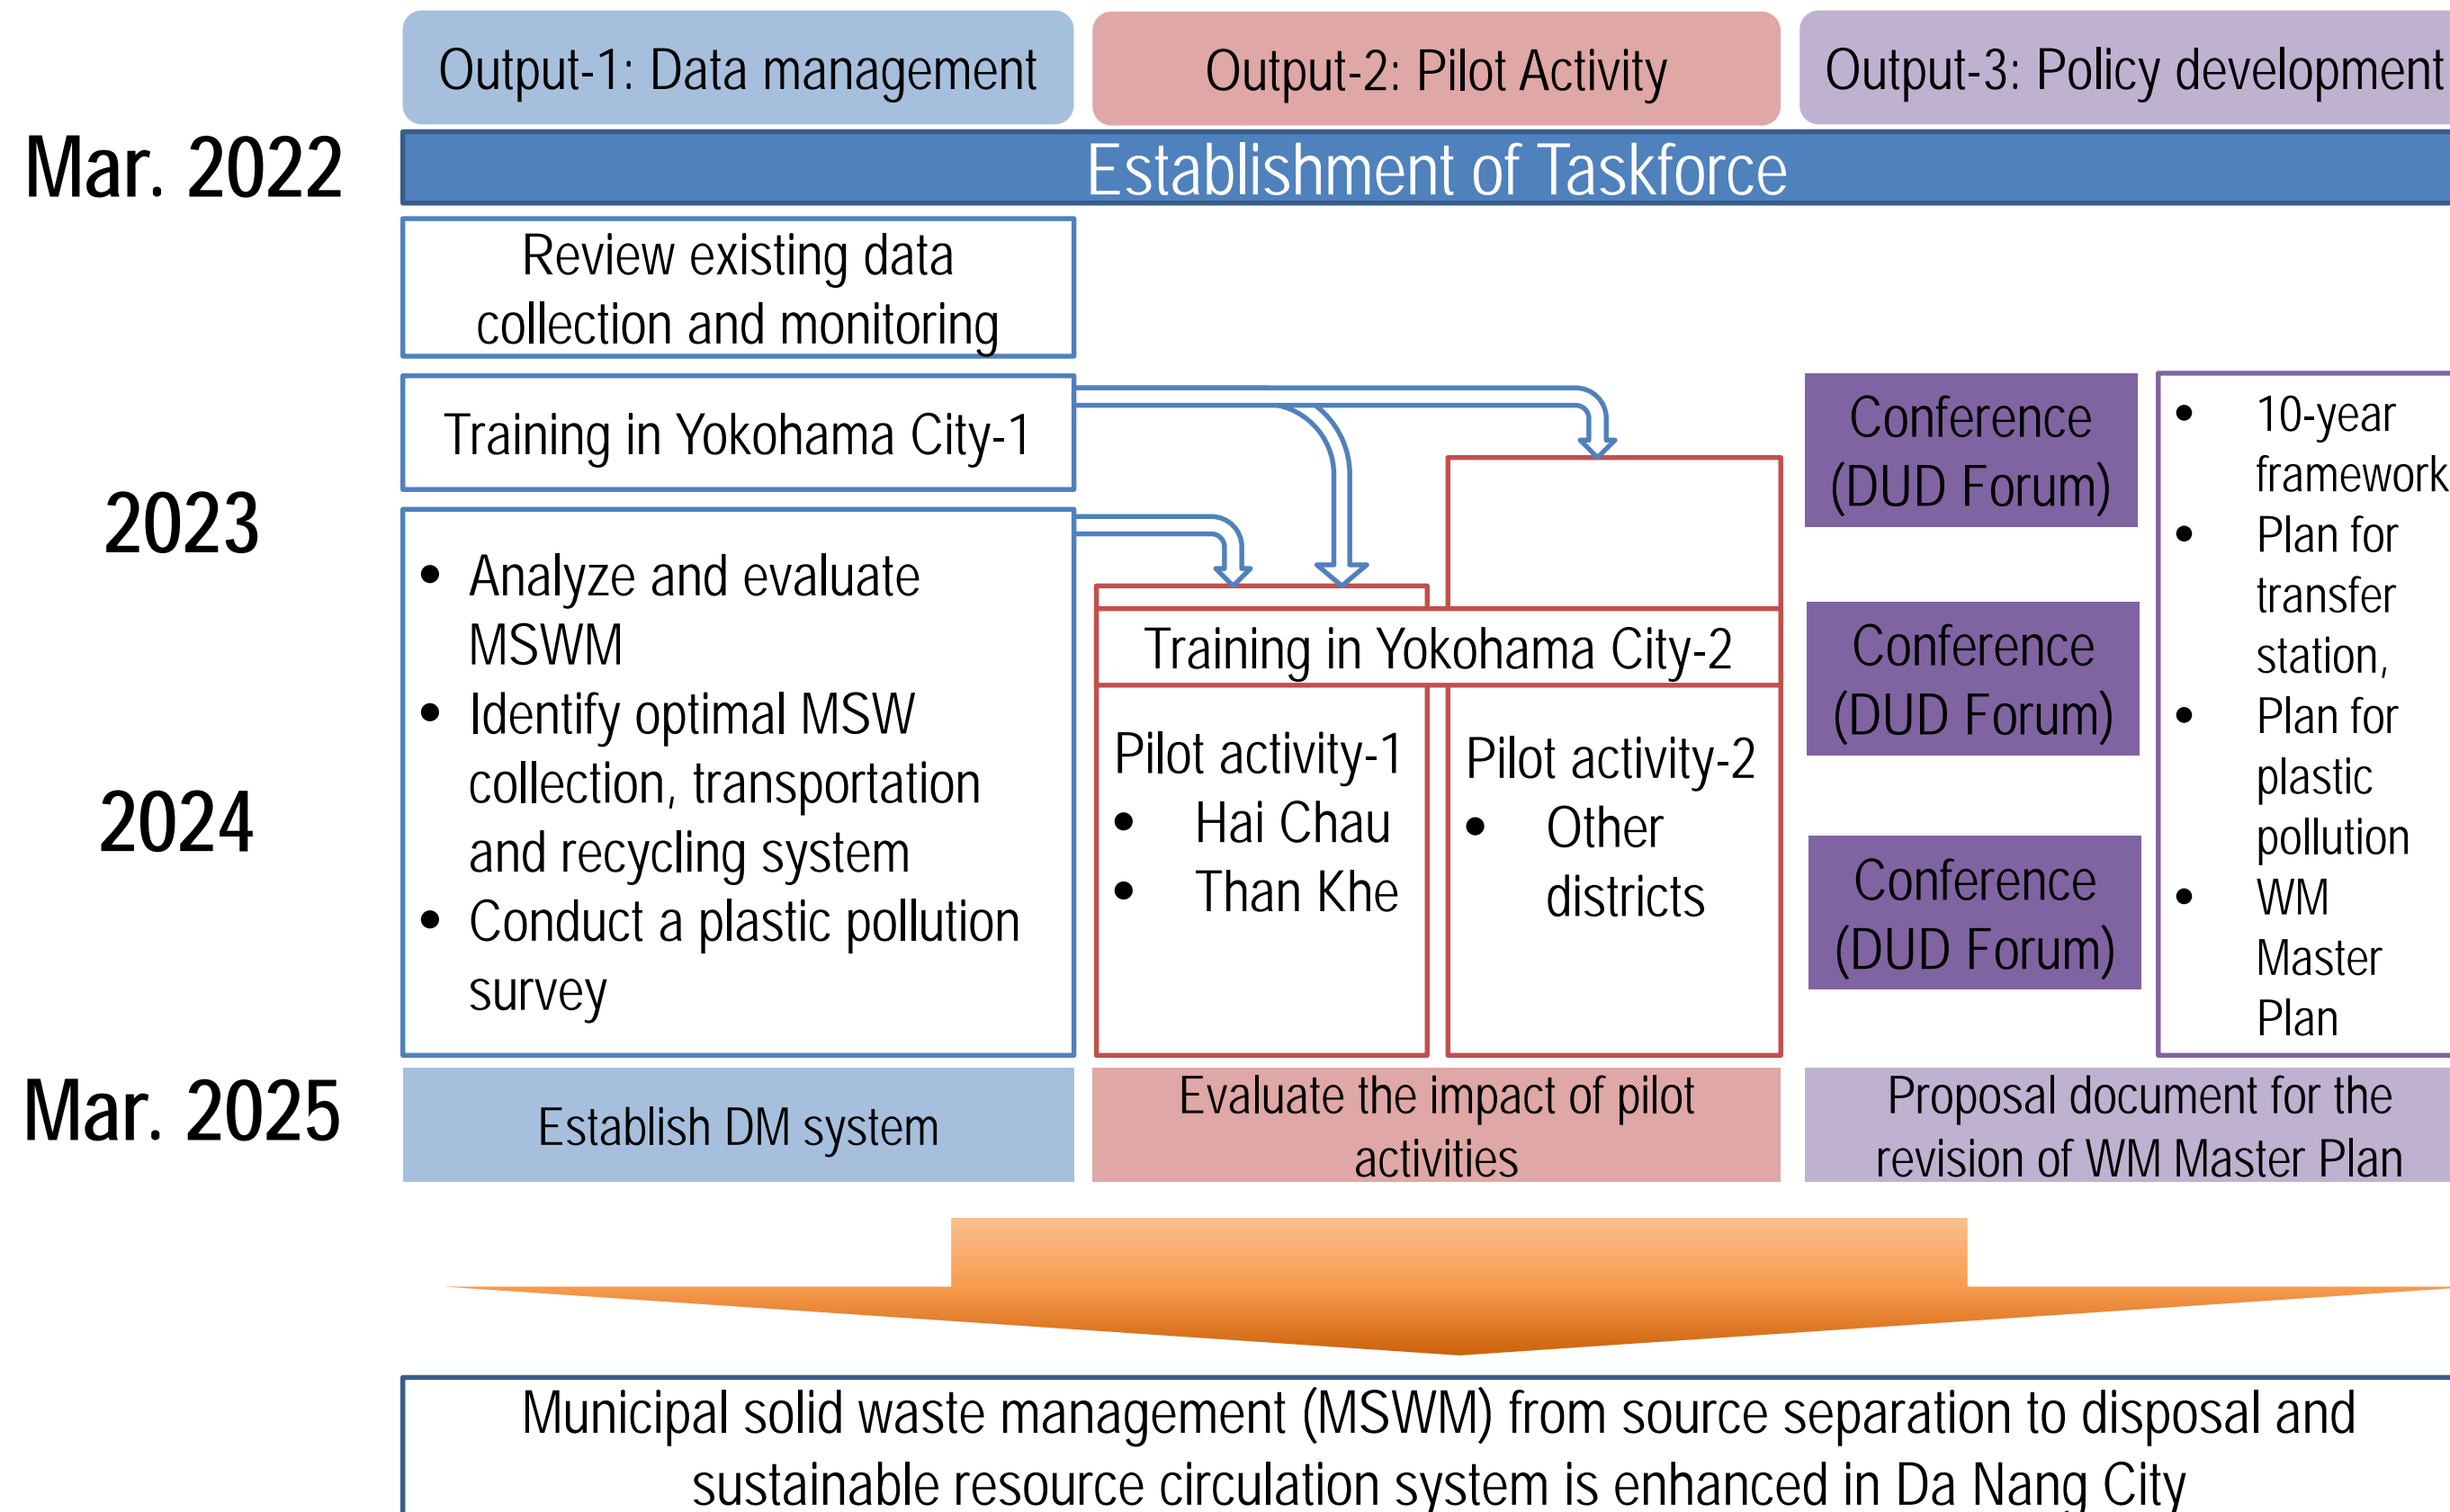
Output-1: Data management

Output-2: Pilot Activity

Output-3: Policy development

Mar. 2022

Establishment of Taskforce

Review existing data collection and monitoring

Training in Yokohama City-1

2023

- Analyze and evaluate MSWM
- Identify optimal MSW collection, transportation and recycling system
- Conduct a plastic pollution survey

2024

Training in Yokohama City-2

Pilot activity-1
- Hai Chau
- Than Khe

Pilot activity-2
- Other districts

Conference (DUD Forum)

Conference (DUD Forum)

Conference (DUD Forum)

- 10-year framework
- Plan for transfer station,
- Plan for plastic pollution
- WM Master Plan

Mar. 2025

Establish DM system

Evaluate the impact of pilot activities

Proposal document for the revision of WM Master Plan

Municipal solid waste management (MSWM) from source separation to disposal and sustainable resource circulation system is enhanced in Da Nang City